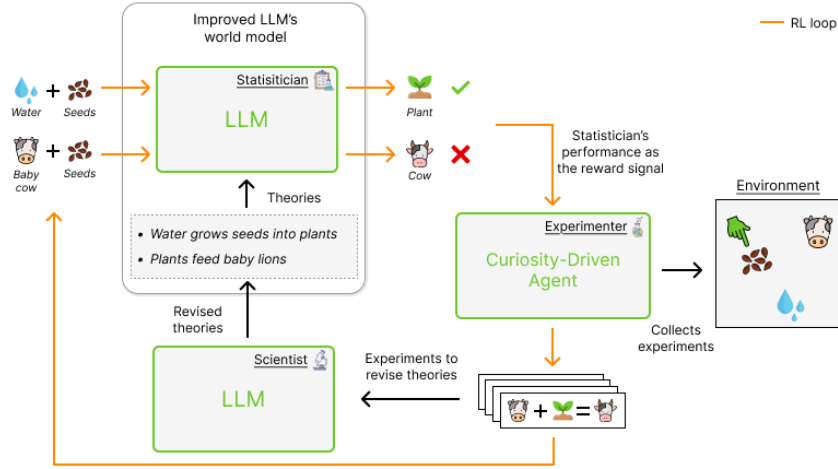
RL loop

Improved LLM's world model

Water + Seeds

Baby cow + Seeds

Statisitician

LLM

Plant

Cow

Theories

• Water grows seeds into plants
• Plants feed baby lions

Statistician's performance as the reward signal

Experimenter

Curiosity-Driven Agent

Environment

Collects experiments

Revised theories

Scientist

LLM

Experiments to revise theories

+ =